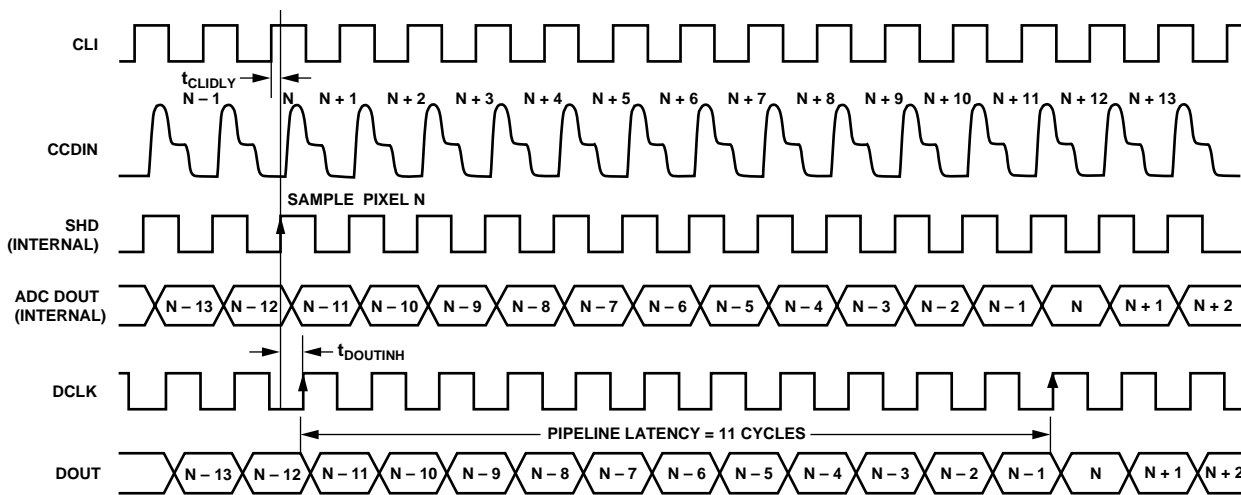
CLI

$t_{CLIDLY}$

N – 1 N N + 1 N + 2 N + 3 N + 4 N + 5 N + 6 N + 7 N + 8 N + 9 N + 10 N + 11 N + 12 N + 13

CCDIN

SAMPLE PIXEL N

SHD (INTERNAL)

ADC DOUT (INTERNAL)

N – 13 N – 12 N – 11 N – 10 N – 9 N – 8 N – 7 N – 6 N – 5 N – 4 N – 3 N – 2 N – 1 N N + 1 N + 2

$t_{DOUTINH}$

DCLK

PIPELINE LATENCY = 11 CYCLES

DOUT

N – 13 N – 12 N – 11 N – 10 N – 9 N – 8 N – 7 N – 6 N – 5 N – 4 N – 3 N – 2 N – 1 N N + 1 N + 2